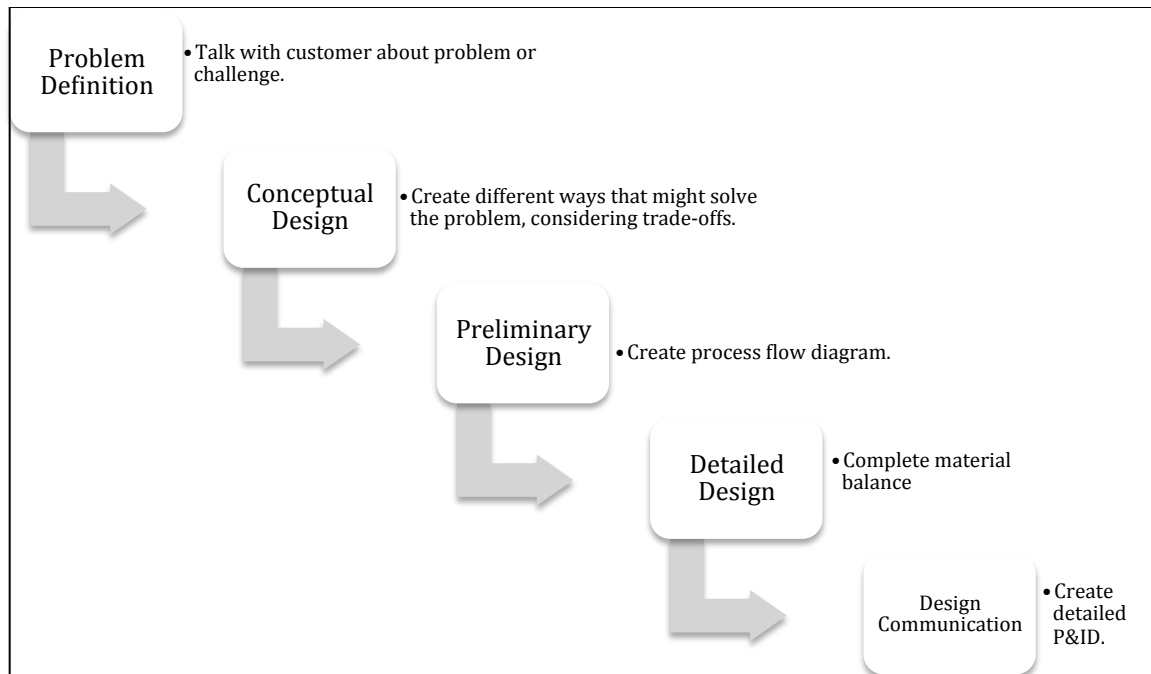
Problem Definition

• Talk with customer about problem or challenge.

Conceptual Design

• Create different ways that might solve the problem, considering trade-offs.

Preliminary Design

• Create process flow diagram.

Detailed Design

• Complete material balance

Design Communication

• Create detailed P&ID.